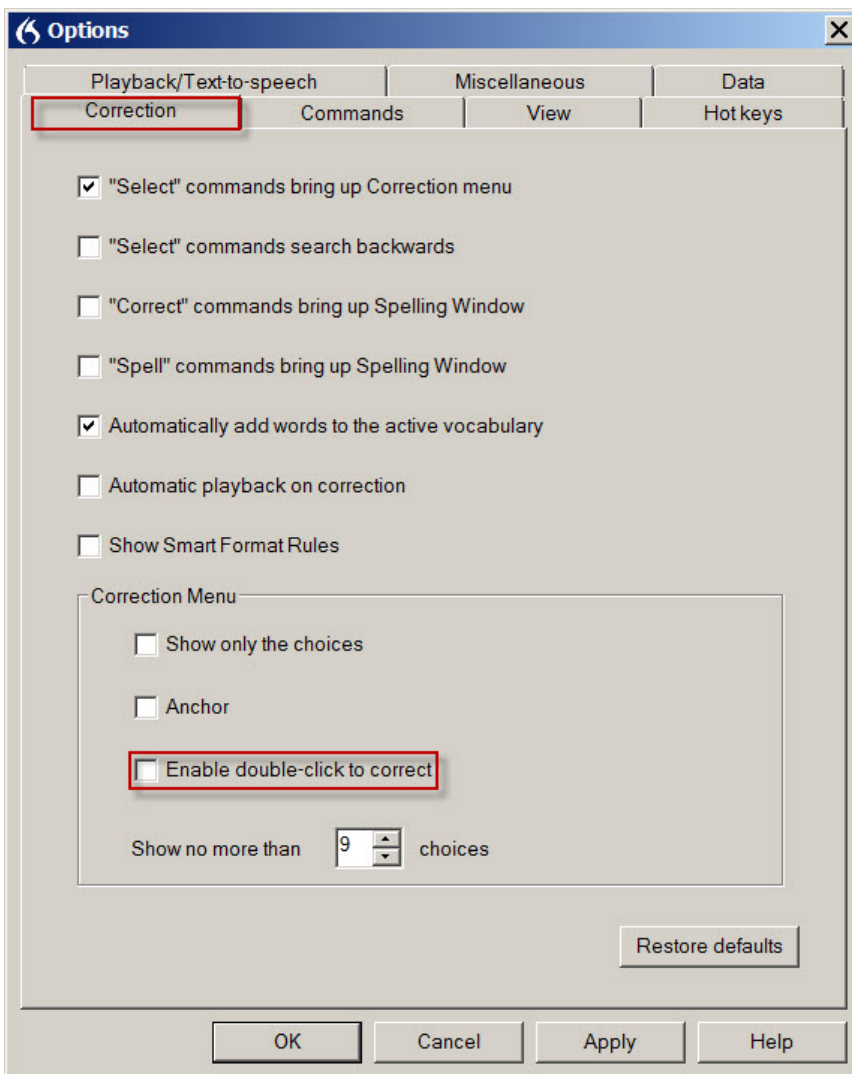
Options

Playback/Text-to-speech | Miscellaneous | Data

Correction | Commands | View | Hot keys

"Select" commands bring up Correction menu

"Select" commands search backwards

"Correct" commands bring up Spelling Window

"Spell" commands bring up Spelling Window

Automatically add words to the active vocabulary

Automatic playback on correction

Show Smart Format Rules

Correction Menu

Show only the choices

Anchor

Enable double-click to correct

Show no more than 9 choices

Restore defaults

OK Cancel Apply Help